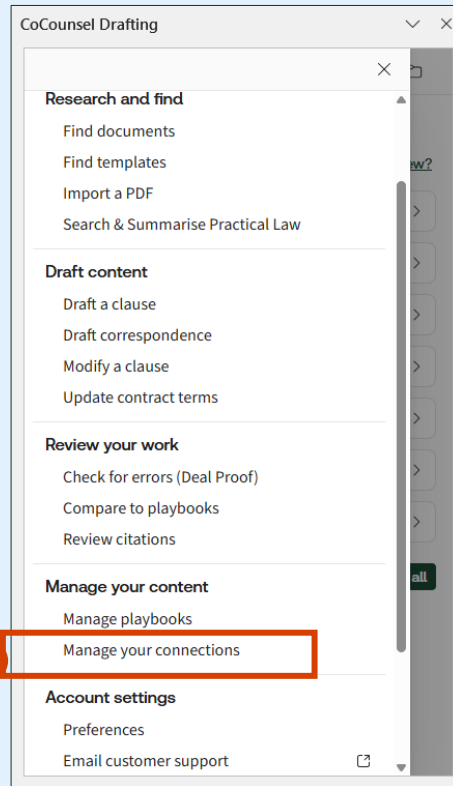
CoCounsel Drafting

Research and find

Find documents

Find templates

Import a PDF

Search & Summarise Practical Law

Draft content

Draft a clause

Draft correspondence

Modify a clause

Update contract terms

Review your work

Check for errors (Deal Proof)

Compare to playbooks

Review citations

Manage your content

Manage playbooks

Manage your connections

Account settings

Preferences

Email customer support

iew?

all